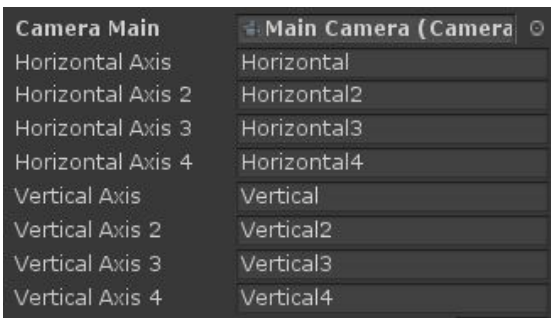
Camera Main
Main Camera (Camera
Horizontal Axis
Horizontal
Horizontal Axis 2
Horizontal2
Horizontal Axis 3
Horizontal3
Horizontal Axis 4
Horizontal4
Vertical Axis
Vertical
Vertical Axis 2
Vertical2
Vertical Axis 3
Vertical3
Vertical Axis 4
Vertical4